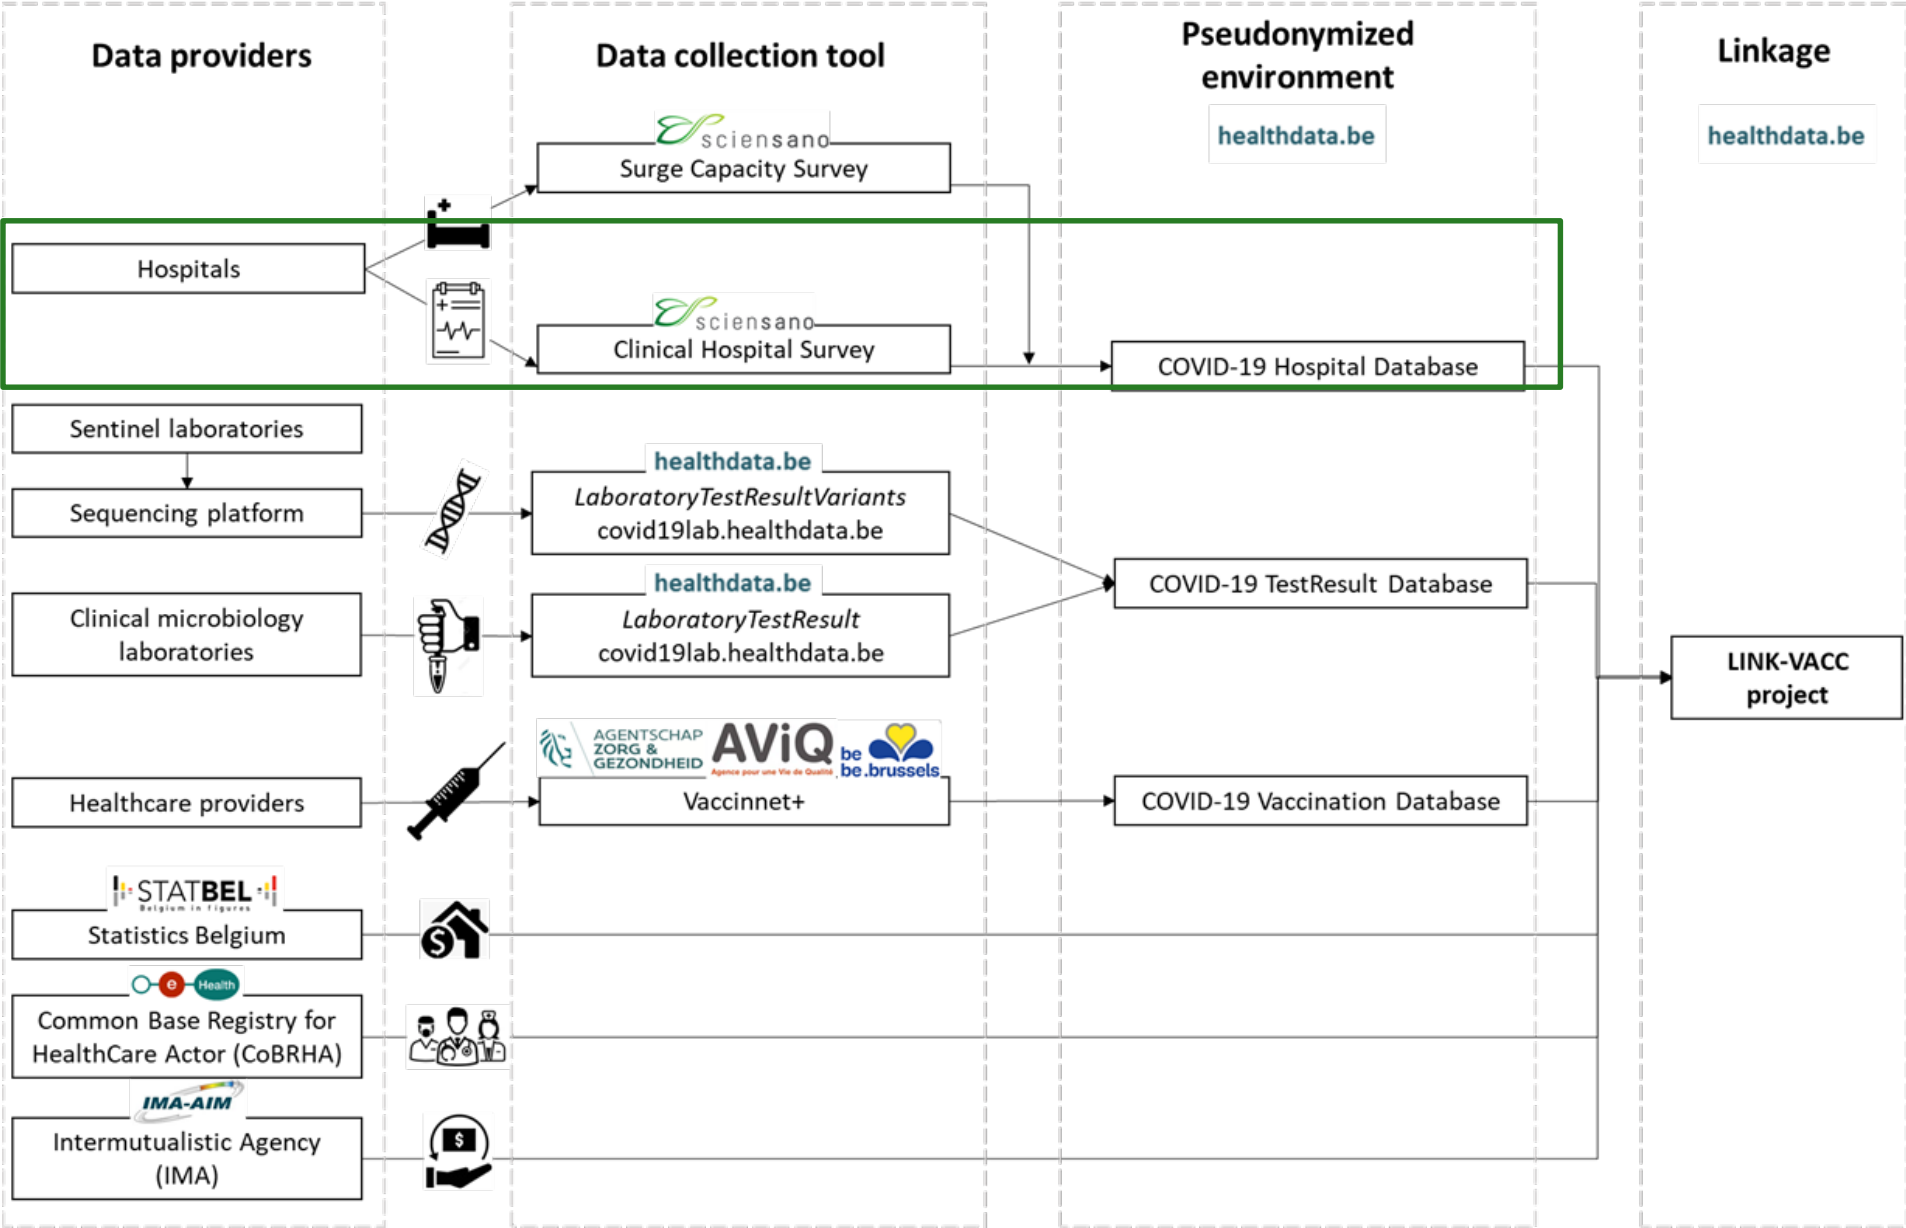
Data providers

Data collection tool

Pseudonymized environment

healthdata.be

Linkage

healthdata.be

sciensano

Surge Capacity Survey

Hospitals

sciensano

Clinical Hospital Survey

COVID-19 Hospital Database

Sentinel laboratories

Sequencing platform

healthdata.be

*LaboratoryTestResultVariants*

covid19lab.healthdata.be

COVID-19 TestResult Database

Clinical microbiology laboratories

healthdata.be

*LaboratoryTestResult*

covid19lab.healthdata.be

LINK-VACC project

AGENTSCHAP ZORG & GEZONDHEID

AViQ

Agence pour une Vie de Qualité

be be.brussels

Healthcare providers

Vaccinnet+

COVID-19 Vaccination Database

STATBEL

Belgium in figures

Statistics Belgium

e Health

Common Base Registry for HealthCare Actor (CoBRHA)

IMA-AIM

Intermutualistic Agency (IMA)